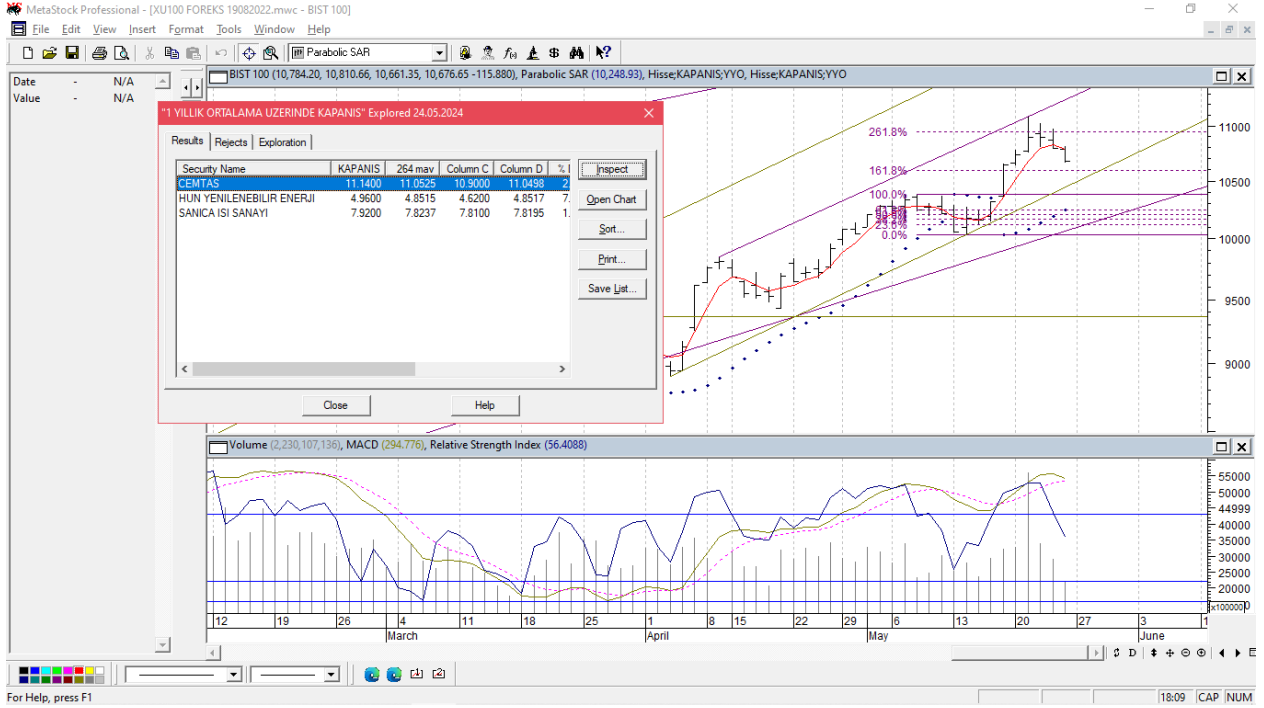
MetaStock Professional - [XU100 FOREKS 19082022.mwc - BIST 100]

File Edit View Insert Format Tools Window Help

Parabolic SAR

| Date | - | N/A |
|---|---|---|
| Value | - | N/A |

BIST 100 (10,784.20, 10,810.66, 10,661.35, 10,676.65 -115.880), Parabolic SAR (10,248.93), Hisse;KAPANIS;YYO, Hisse;KAPANIS;YYO

"1 YILLIK ORTALAMA UZERINDE KAPANIS" Explored 24.05.2024

Results | Rejects | Exploration

| Security Name | KAPANIS | 264 mav | Column C | Column D | % |
|---|---|---|---|---|---|
| CEMTAS | 11.1400 | 11.0525 | 10.9000 | 11.0498 | 2. |
| HUN YENILENEBILIR ENERJI | 4.9600 | 4.8515 | 4.6200 | 4.8517 | 7. |
| SANICA ISI SANAYI | 7.9200 | 7.8237 | 7.8100 | 7.8195 | 1. |

Inspect
Open Chart
Sort...
Print...
Save List...

Close
Help

261.8%
161.8%
100.0%
23.6%
0.0%

11000
10500
10000
9500
9000

Volume (2,230,107,136), MACD (294.776), Relative Strength Index (56.4088)

55000
50000
44999
40000
35000
30000
25000
20000
x100000

12 19 26 4 11 18 25 1 8 15 22 29 6 13 20 27 3
March April May June

For Help, press F1

18:09 CAP NUM